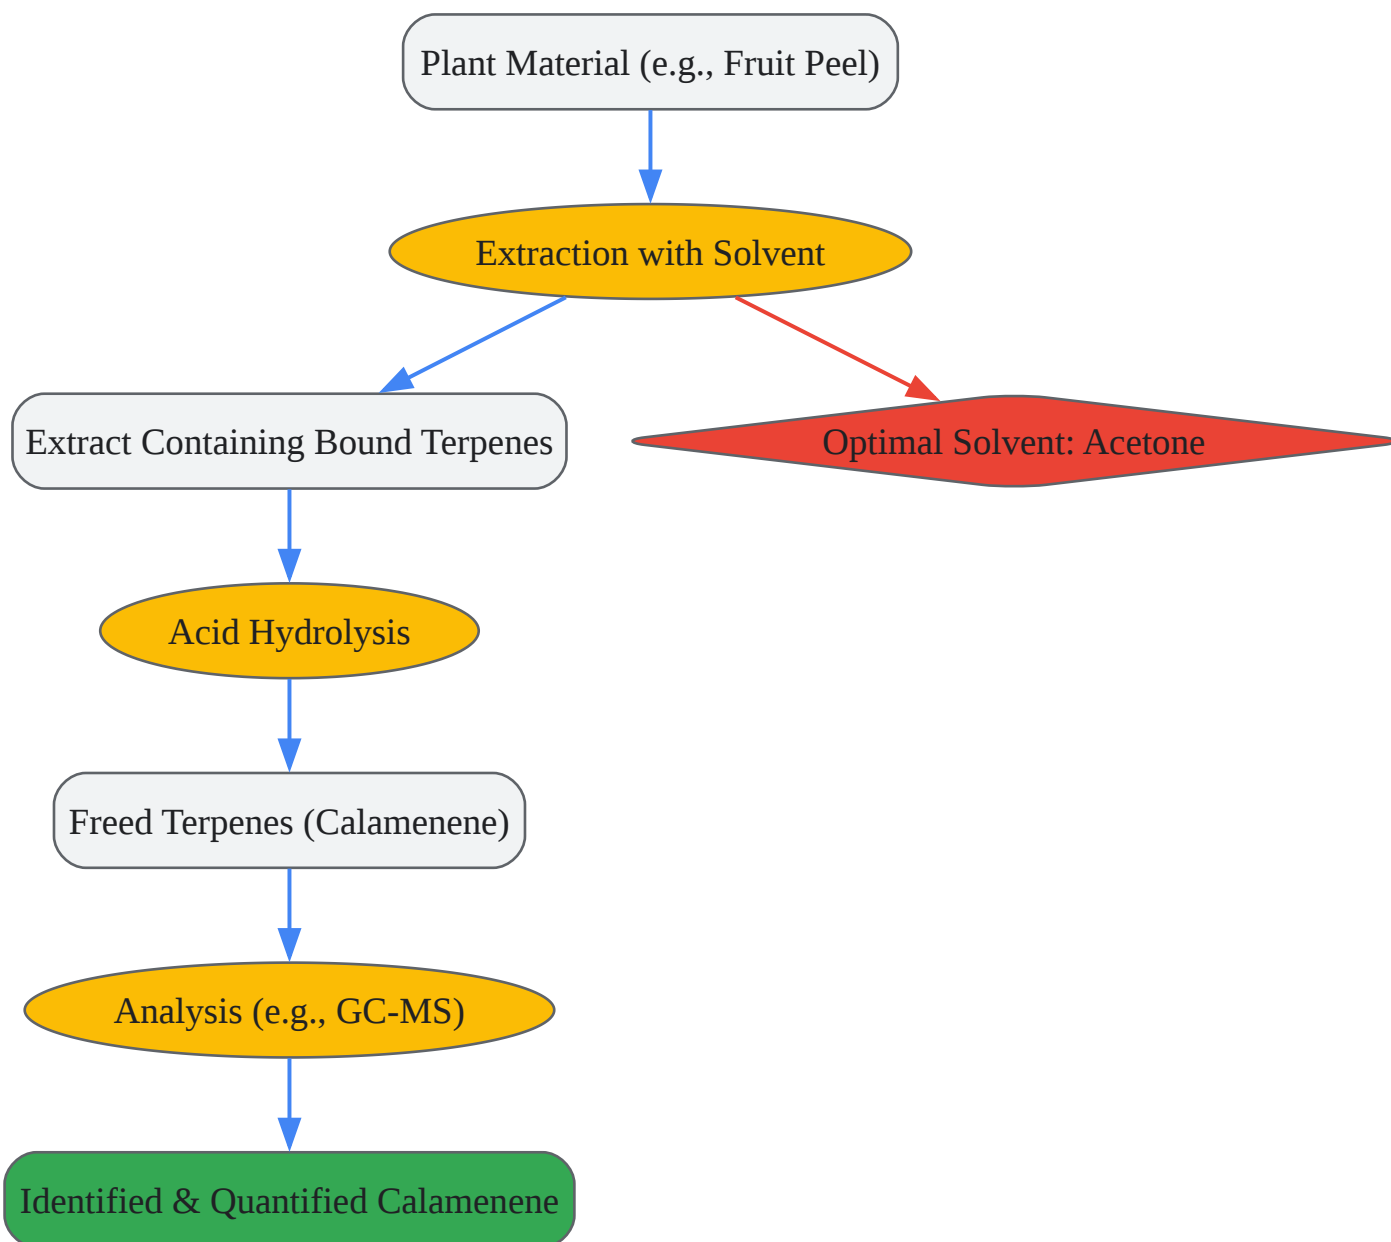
Plant Material (e.g., Fruit Peel)

Extraction with Solvent

Extract Containing Bound Terpenes

Optimal Solvent: Acetone

Acid Hydrolysis

Freed Terpenes (Calamenene)

Analysis (e.g., GC-MS)

Identified & Quantified Calamenene